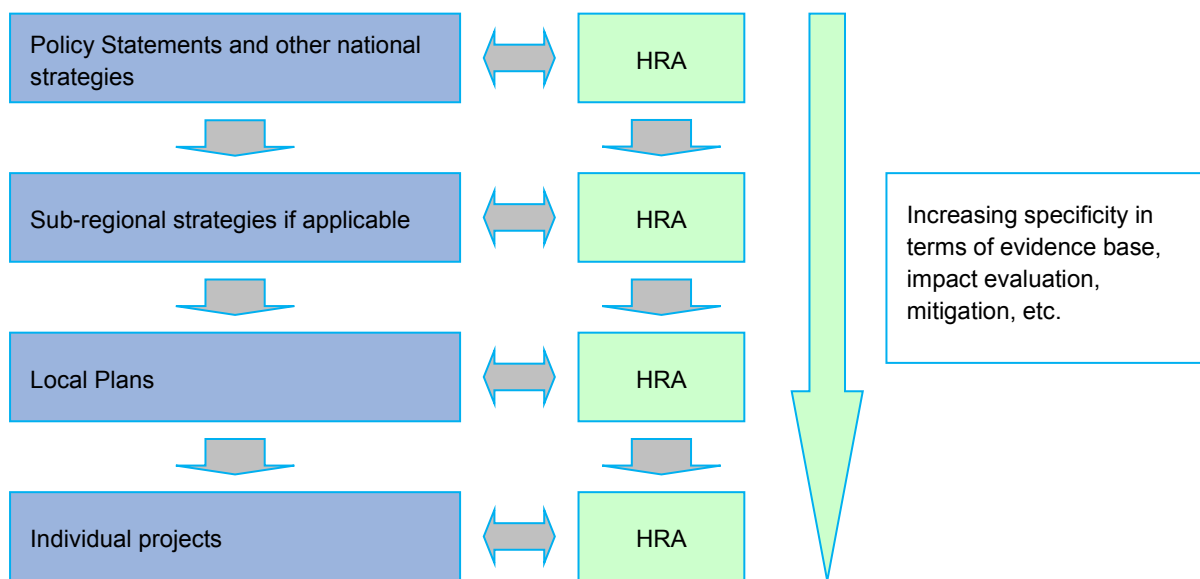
Policy Statements and other national strategies

HRA

Sub-regional strategies if applicable

HRA

Local Plans

HRA

Individual projects

HRA

Increasing specificity in terms of evidence base, impact evaluation, mitigation, etc.